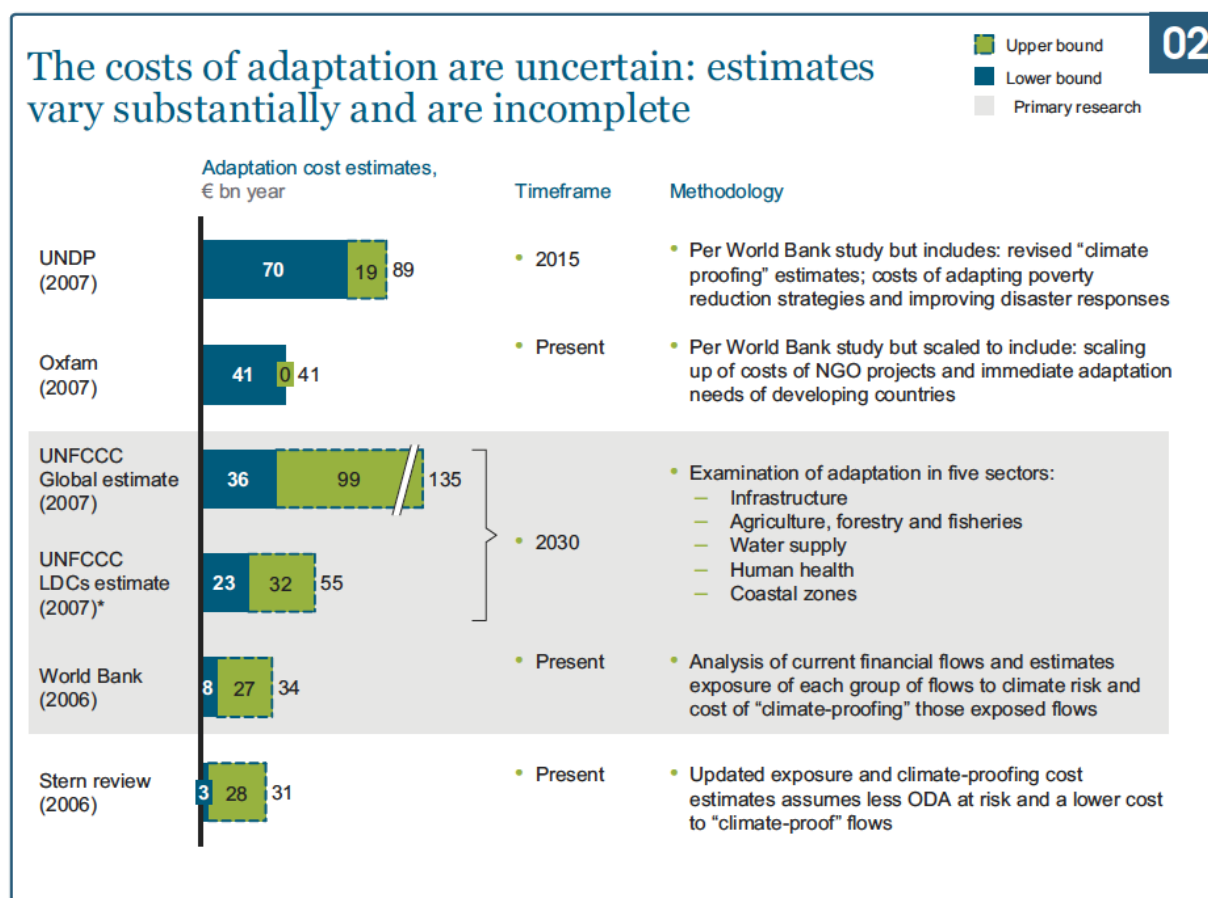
The costs of adaptation are uncertain: estimates vary substantially and are incomplete

Upper bound
Lower bound
Primary research

02

Adaptation cost estimates, € bn year

Timeframe

Methodology

UNDP (2007)
70 19 89
• 2015
• Per World Bank study but includes: revised "climate proofing" estimates; costs of adapting poverty reduction strategies and improving disaster responses

Oxfam (2007)
41 0 41
• Present
• Per World Bank study but scaled to include: scaling up of costs of NGO projects and immediate adaptation needs of developing countries

UNFCCC Global estimate (2007)
36 99 135

UNFCCC LDCs estimate (2007)*
23 32 55

• 2030

• Examination of adaptation in five sectors:
– Infrastructure
– Agriculture, forestry and fisheries
– Water supply
– Human health
– Coastal zones

World Bank (2006)
8 27 34
• Present
• Analysis of current financial flows and estimates exposure of each group of flows to climate risk and cost of "climate-proofing" those exposed flows

Stern review (2006)
3 28 31
• Present
• Updated exposure and climate-proofing cost estimates assumes less ODA at risk and a lower cost to "climate-proof" flows